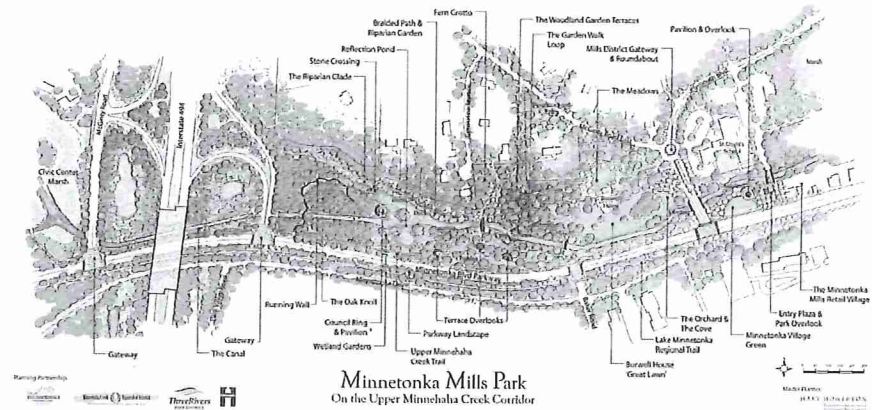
Fern Grotto
Braided Path & Riparian Garden
Reflection Pond
Stone Crossing
The Riparian Glade
The Woodland Garden Terraces
The Garden Walk Loop
Pavilion & Overlook
Mills District Gateway & Roundabout
The Meadows
Marsh
Civic Center Marsh
Interstate 494
St. Chad's
Running Wall
The Oak Knoll
Council Ring & Pavilion
Wetland Gardens
Gateway
Gateway
The Canal
Upper Minnehaha Creek Trail
Parkway Landscape
Terrace Overlooks
Burwell House 'Great Lawn'
Lake Minnetonka Regional Trail
The Orchard & The Cove
Minnetonka Village Green
Entry Plaza & Park Overlook
The Minnetonka Mills Retail Village
Planning Partnership
ThreeRivers
Minnetonka Mills Park
On the Upper Minnehaha Creek Corridor
Master Planner
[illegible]